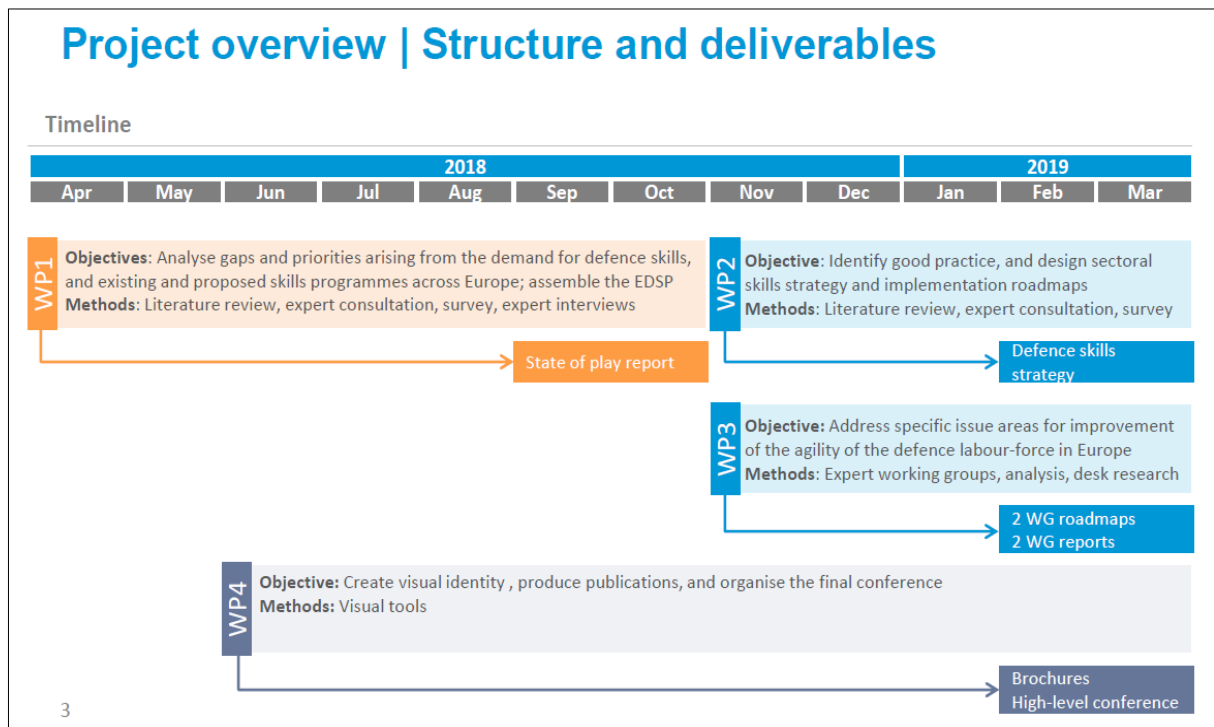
Project overview | Structure and deliverables

Timeline

| 2018 | | | | | | | | | 2019 | | |
|---|---|---|---|---|---|---|---|---|---|---|---|
| Apr | May | Jun | Jul | Aug | Sep | Oct | Nov | Dec | Jan | Feb | Mar |

WP1

Objectives: Analyse gaps and priorities arising from the demand for defence skills, and existing and proposed skills programmes across Europe; assemble the EDSP
Methods: Literature review, expert consultation, survey, expert interviews

State of play report

WP2

Objective: Identify good practice, and design sectoral skills strategy and implementation roadmaps
Methods: Literature review, expert consultation, survey

Defence skills strategy

WP3

Objective: Address specific issue areas for improvement of the agility of the defence labour-force in Europe
Methods: Expert working groups, analysis, desk research

2 WG roadmaps
2 WG reports

WP4

Objective: Create visual identity , produce publications, and organise the final conference
Methods: Visual tools

Brochures
High-level conference

3